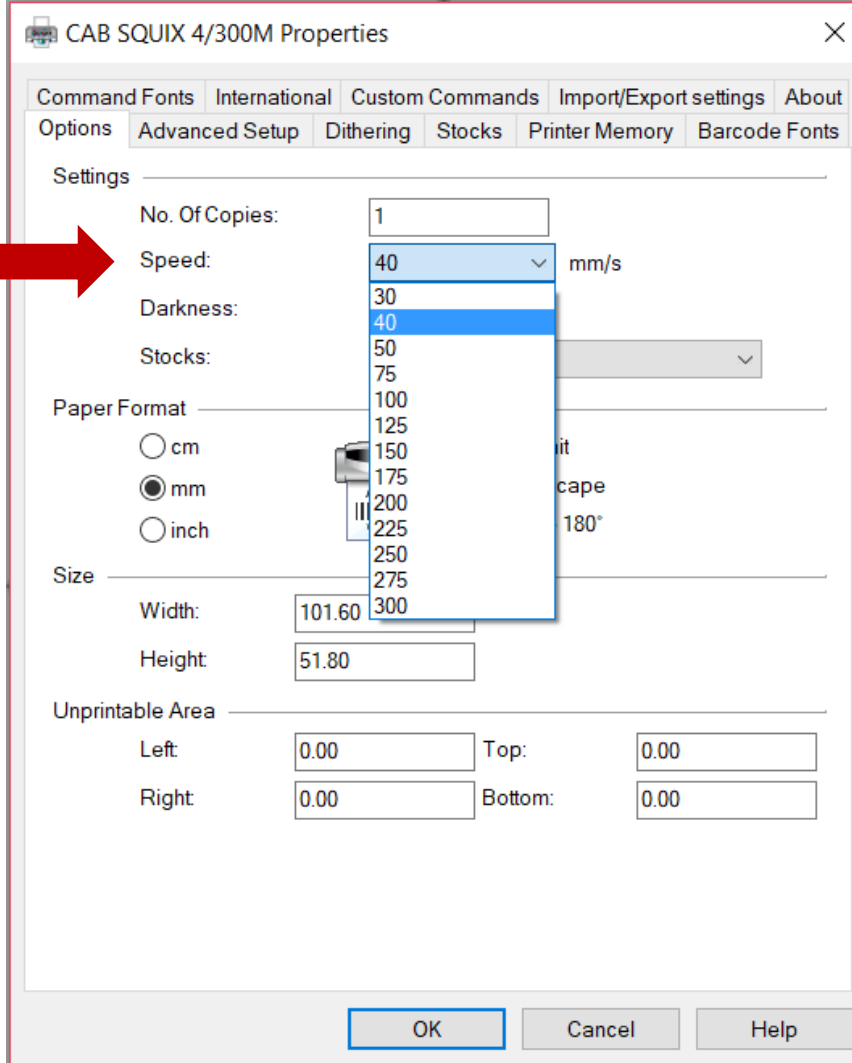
CAB SQUIX 4/300M Properties

Command Fonts | International | Custom Commands | Import/Export settings | About
Options | Advanced Setup | Dithering | Stocks | Printer Memory | Barcode Fonts

Settings

No. Of Copies: 1

Speed: 40 mm/s

30
40
50
75
100
125
150
175
200
225
250
275
300

Darkness:

Stocks:

Paper Format

cm
mm
inch

it
cape
180°

Size

Width: 101.60

Height: 51.80

Unprintable Area

Left: 0.00
Top: 0.00
Right: 0.00
Bottom: 0.00

OK
Cancel
Help